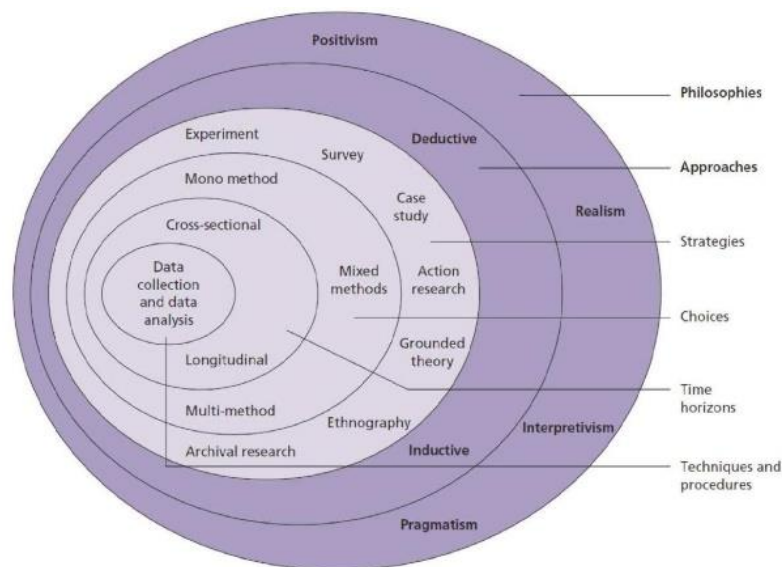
Positivism

Philosophies

Deductive

Approaches

Realism

Strategies

Choices

Time horizons

Techniques and procedures

Experiment

Survey

Mono method

Case study

Cross-sectional

Data collection and data analysis

Mixed methods

Action research

Grounded theory

Longitudinal

Multi-method

Ethnography

Archival research

Inductive

Interpretivism

Pragmatism